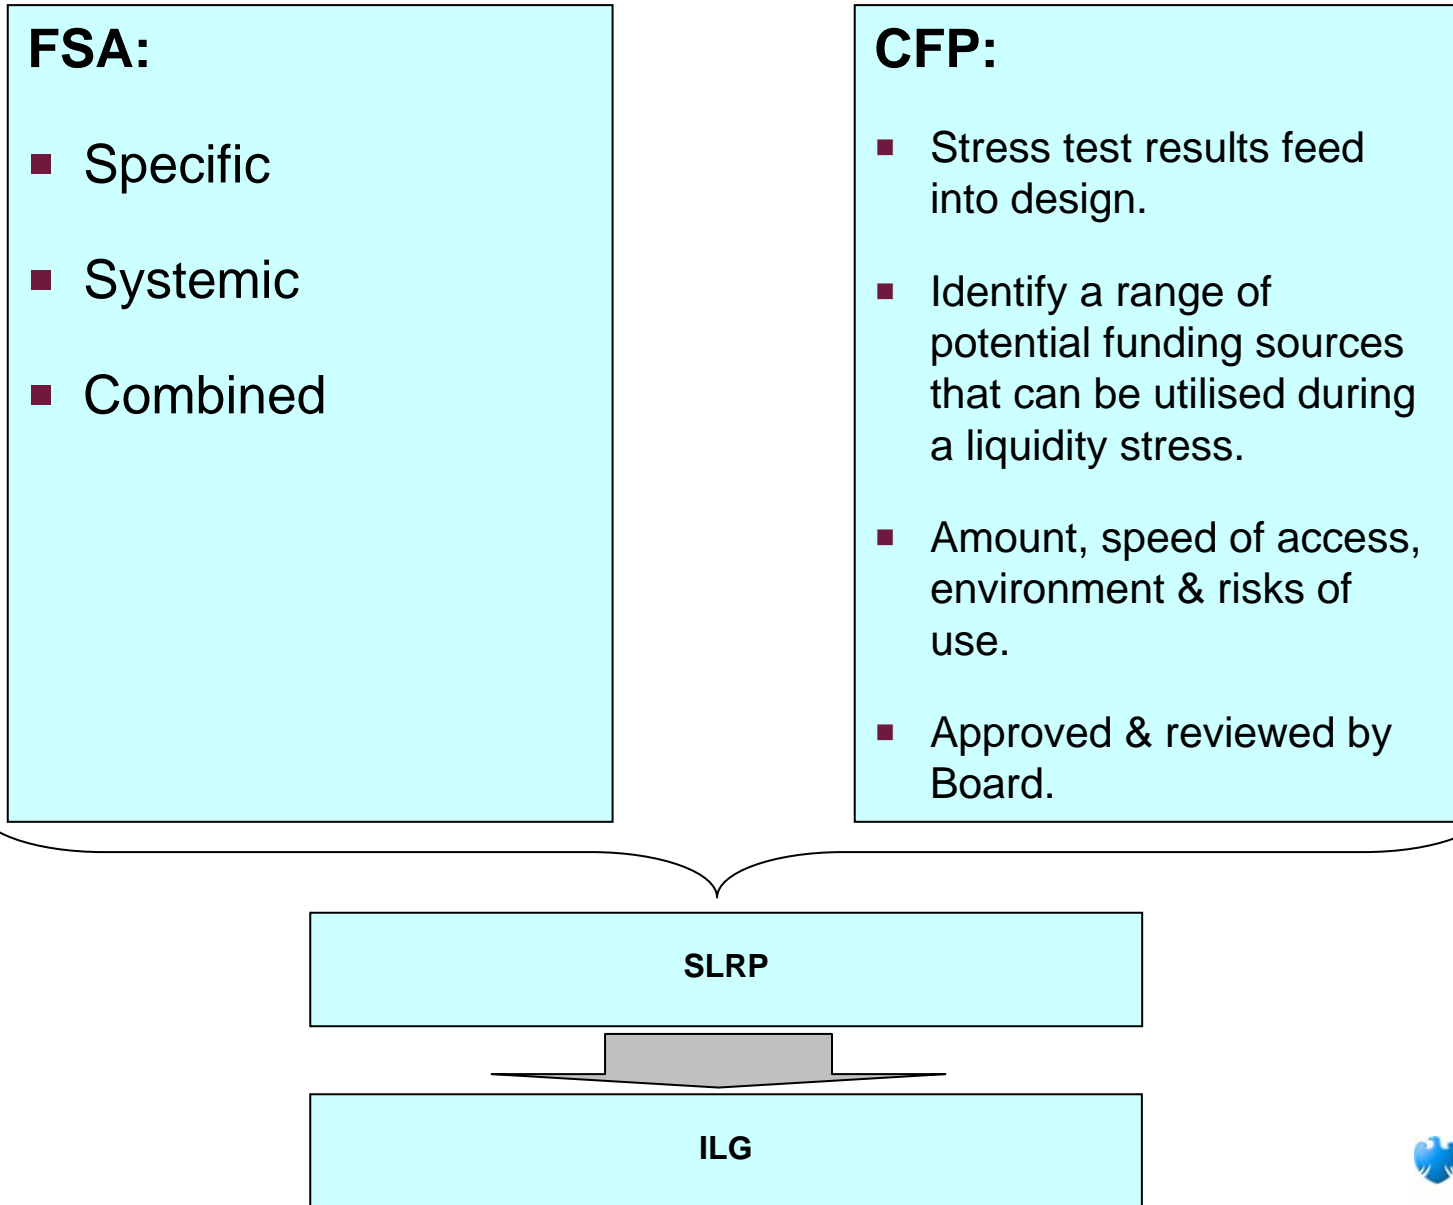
FSA:

- Specific
- Systemic
- Combined

CFP:

- Stress test results feed into design.
- Identify a range of potential funding sources that can be utilised during a liquidity stress.
- Amount, speed of access, environment & risks of use.
- Approved & reviewed by Board.

SLRP

ILG